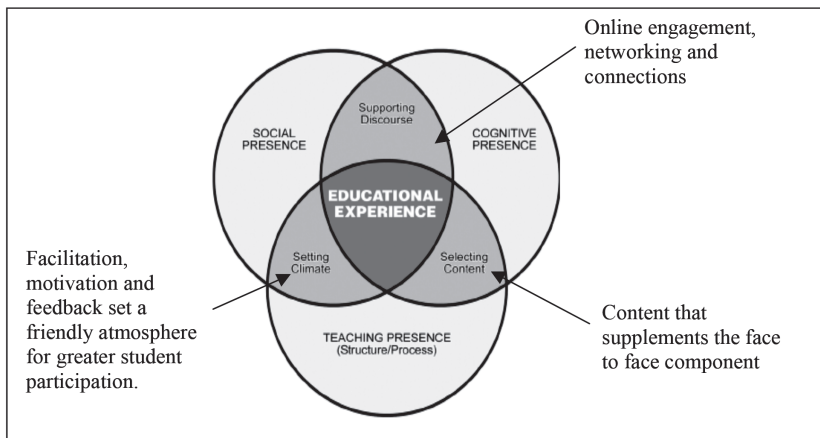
Online engagement, networking and connections

SOCIAL PRESENCE

Supporting Discourse

COGNITIVE PRESENCE

EDUCATIONAL EXPERIENCE

Setting Climate

Selecting Content

TEACHING PRESENCE (Structure/Process)

Facilitation, motivation and feedback set a friendly atmosphere for greater student participation.

Content that supplements the face to face component